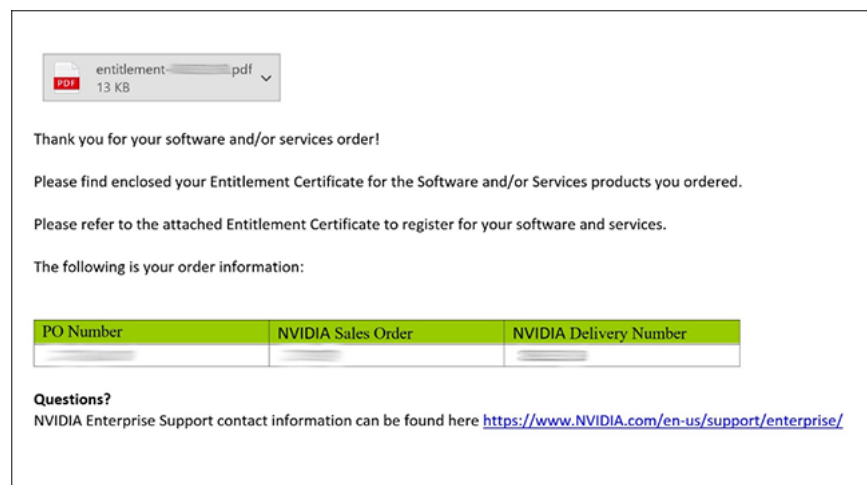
PDF entitlement-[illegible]pdf
13 KB

Thank you for your software and/or services order!

Please find enclosed your Entitlement Certificate for the Software and/or Services products you ordered.

Please refer to the attached Entitlement Certificate to register for your software and services.

The following is your order information:

| PO Number | NVIDIA Sales Order | NVIDIA Delivery Number |
|---|---|---|
| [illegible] | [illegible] | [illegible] |

**Questions?**
NVIDIA Enterprise Support contact information can be found here https://www.NVIDIA.com/en-us/support/enterprise/